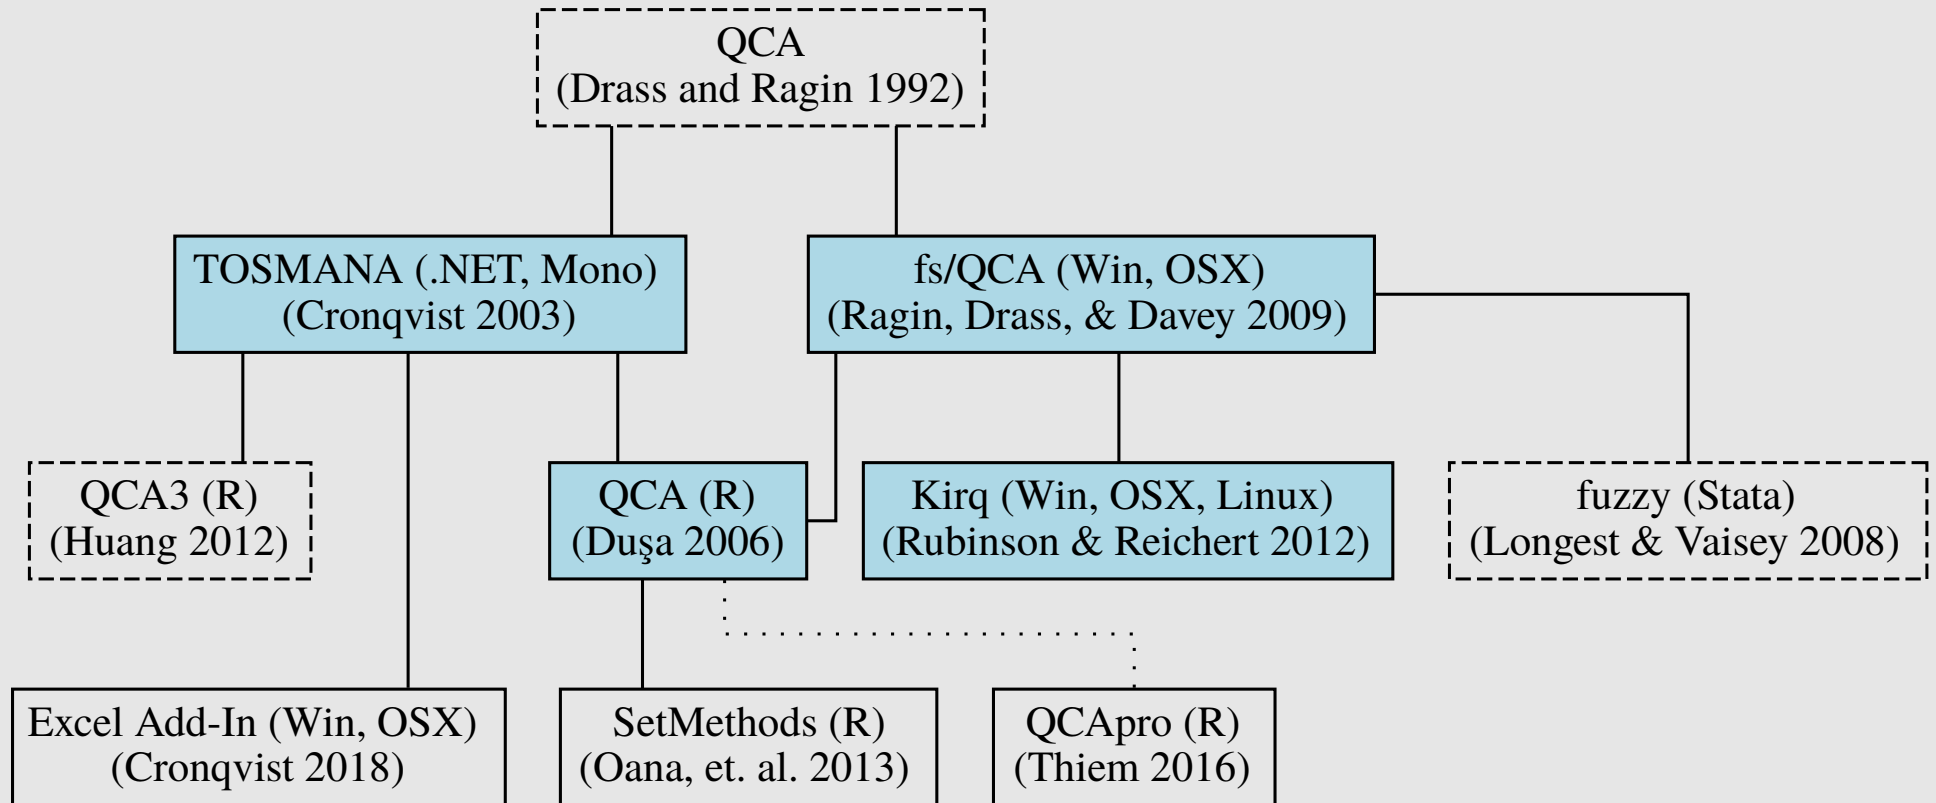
QCA
(Drass and Ragin 1992)

TOSMANA (.NET, Mono)
(Cronqvist 2003)

fs/QCA (Win, OSX)
(Ragin, Drass, & Davey 2009)

QCA3 (R)
(Huang 2012)

QCA (R)
(Duşa 2006)

Kirq (Win, OSX, Linux)
(Rubinson & Reichert 2012)

fuzzy (Stata)
(Longest & Vaisey 2008)

Excel Add-In (Win, OSX)
(Cronqvist 2018)

SetMethods (R)
(Oana, et. al. 2013)

QCApro (R)
(Thiem 2016)